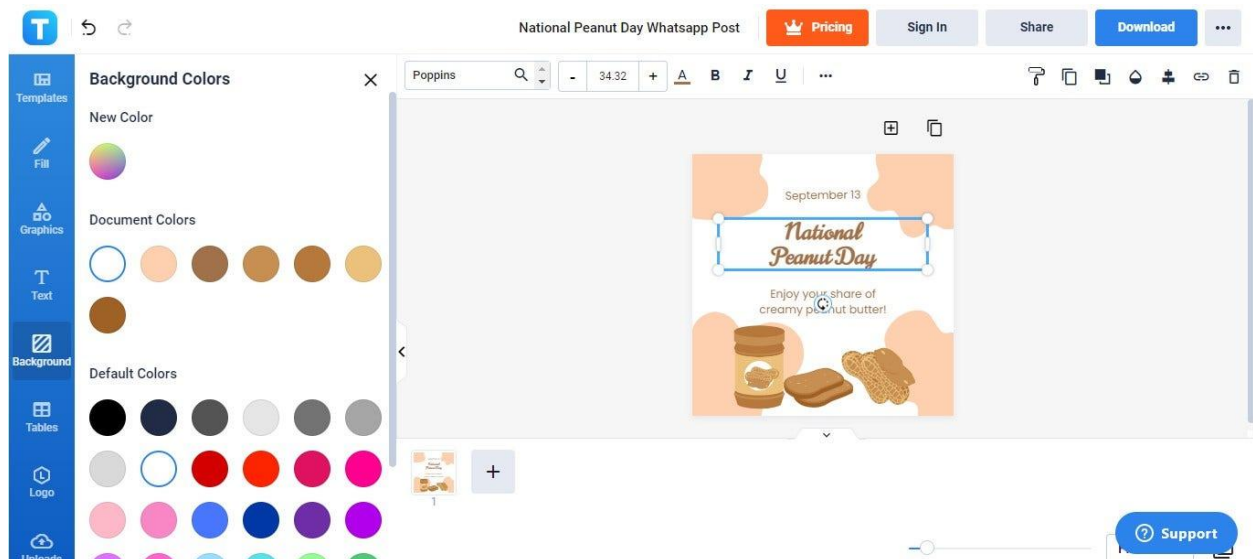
National Peanut Day Whatsapp Post

Pricing

Sign In

Share

Download

Templates

Fill

Graphics

Text

Background

Tables

Logo

Uploads

Background Colors

New Color

Document Colors

Default Colors

Poppins

-

34.32

+

A

B

I

U

September 13

National Peanut Day

Enjoy your share of creamy peanut butter!

1

+

Support